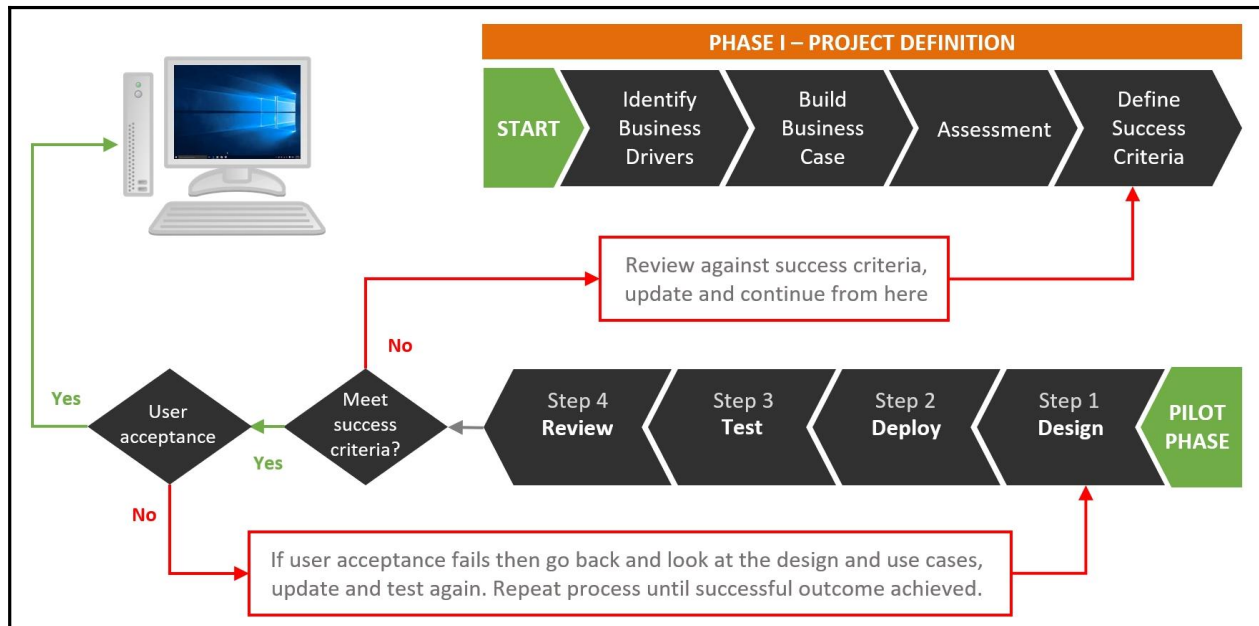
PHASE I – PROJECT DEFINITION

START

Identify Business Drivers

Build Business Case

Assessment

Define Success Criteria

Review against success criteria, update and continue from here

No

Yes

User acceptance

Meet success criteria?

Yes

Step 4
Review

Step 3
Test

Step 2
Deploy

Step 1
Design

PILOT PHASE

No

If user acceptance fails then go back and look at the design and use cases, update and test again. Repeat process until successful outcome achieved.